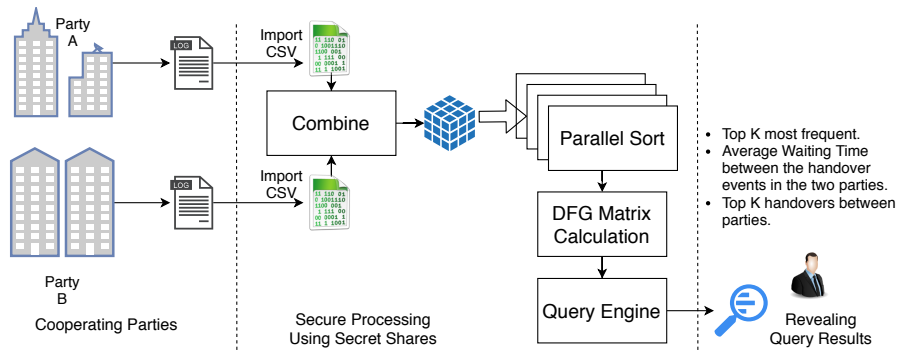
Party A

LOG

Import CSV

11 110 01
0 1001110
1100 001
1 111 00
00 1001 1
11 1 1001

Combine

Parallel Sort

DFG Matrix Calculation

Query Engine

Import CSV

11 110 01
0 1001110
1100 001
1 111 00
00 1001 1
11 1 1001

LOG

Party B

Cooperating Parties

Secure Processing Using Secret Shares

• Top K most frequent.
• Average Waiting Time between the handover events in the two parties.
• Top K handovers between parties.

Revealing Query Results